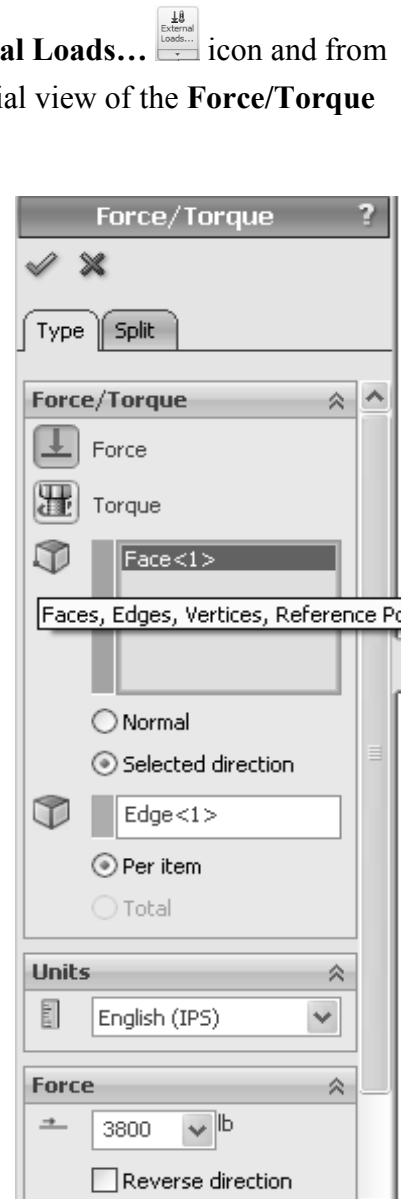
al Loads... External Loads... icon and from ial view of the **Force/Torque**

Force/Torque ?

Type Split

Force/Torque

Force

Torque

Face<1>

Faces, Edges, Vertices, Reference Po

Normal

Selected direction

Edge<1>

Per item

Total

Units

English (IPS)

Force

3800 lb

Reverse direction